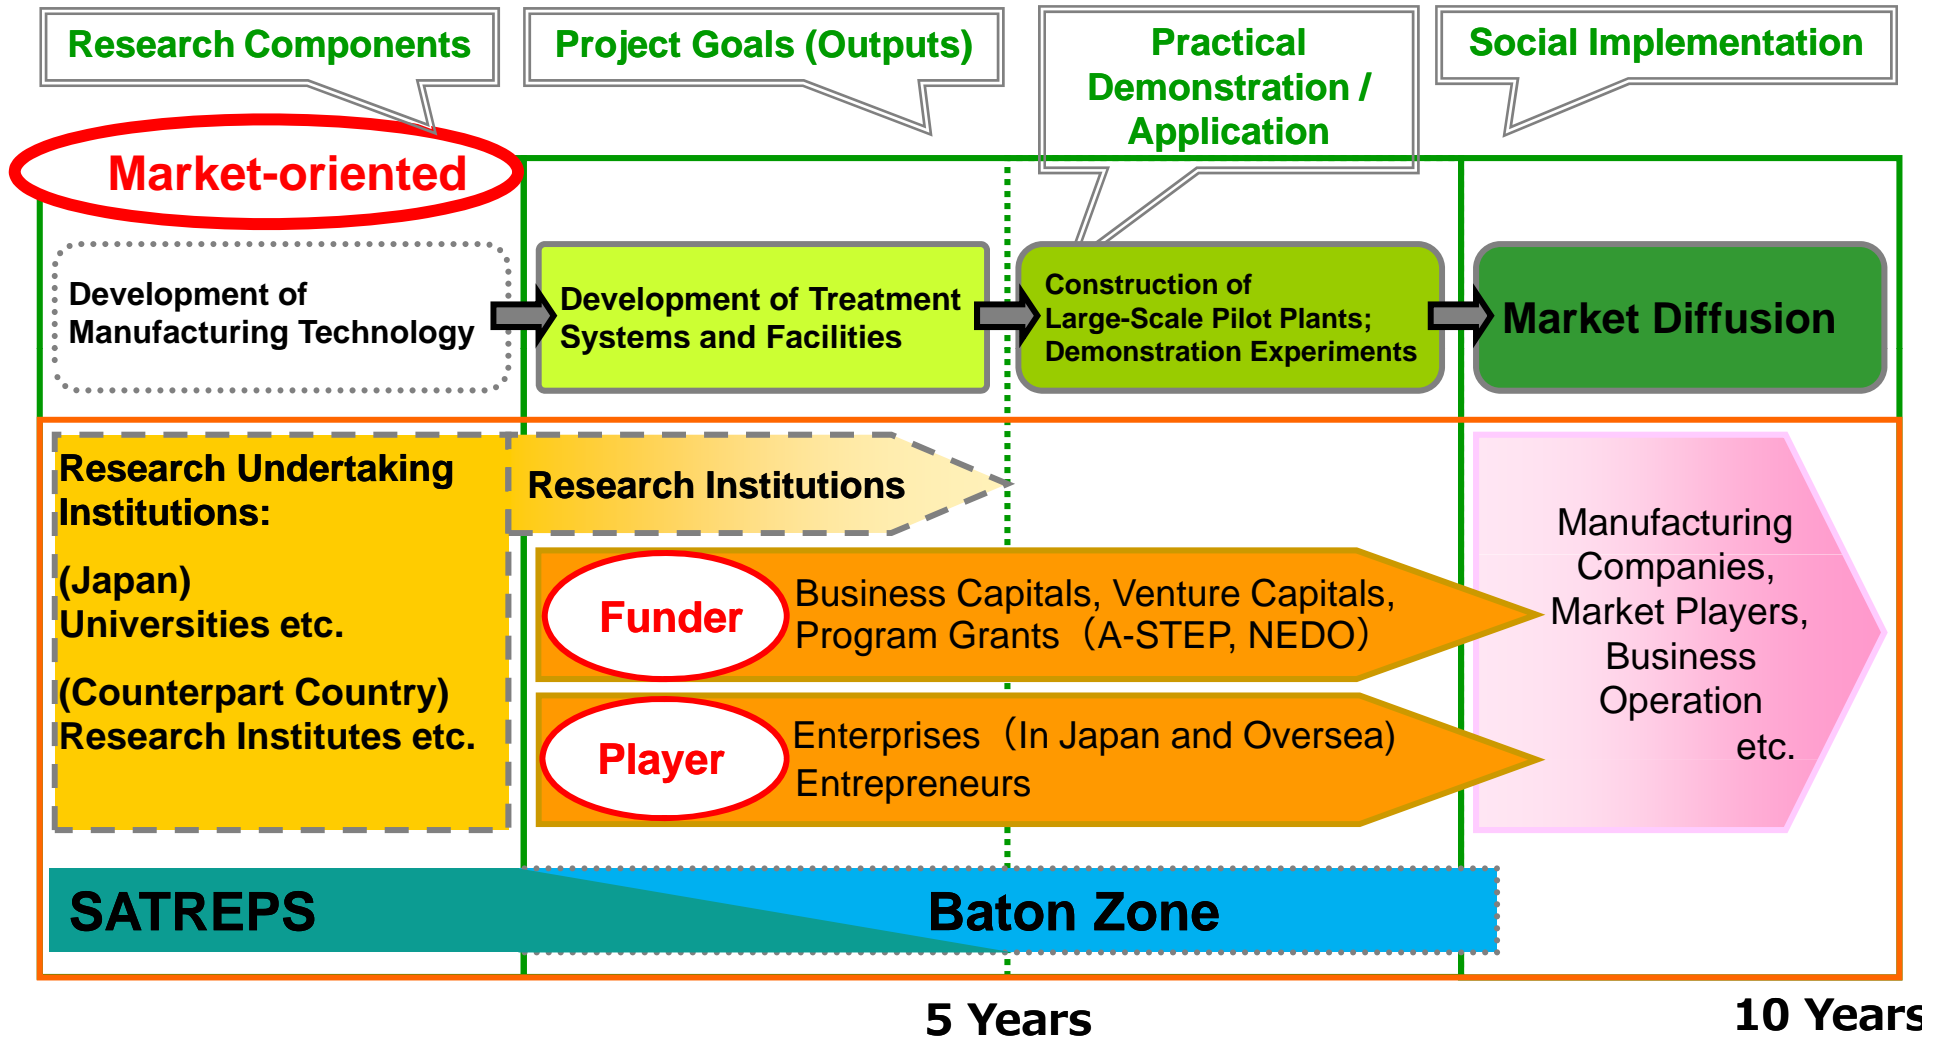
Research Components

Project Goals (Outputs)

Practical Demonstration / Application

Social Implementation

Market-oriented

Development of Manufacturing Technology

Development of Treatment Systems and Facilities

Construction of Large-Scale Pilot Plants; Demonstration Experiments

Market Diffusion

Research Undertaking Institutions:

(Japan) Universities etc.

(Counterpart Country) Research Institutes etc.

Research Institutions

Funder

Business Capitals, Venture Capitals, Program Grants（A-STEP, NEDO）

Player

Enterprises（In Japan and Oversea）
Entrepreneurs

Manufacturing Companies, Market Players, Business Operation etc.

SATREPS

Baton Zone

5 Years

10 Years